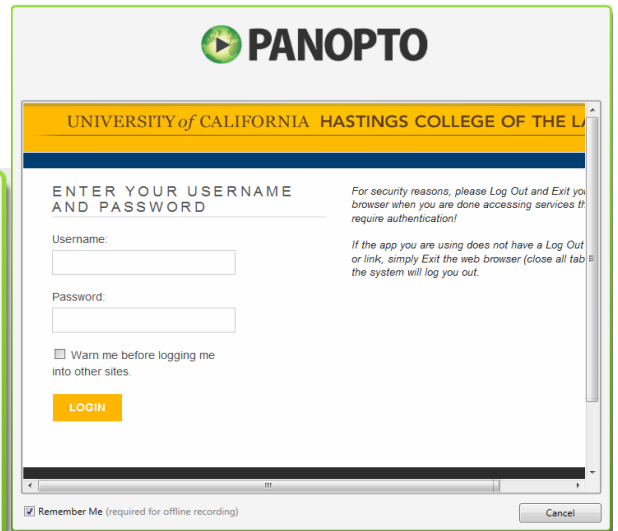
PANOPTO

UNIVERSITY of CALIFORNIA HASTINGS COLLEGE OF THE L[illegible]

ENTER YOUR USERNAME AND PASSWORD

Username:

Password:

Warn me before logging me into other sites.

LOGIN

For security reasons, please Log Out and Exit yo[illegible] browser when you are done accessing services th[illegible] require authentication!

If the app you are using does not have a Log Out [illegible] or link, simply Exit the web browser (close all tab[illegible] the system will log you out.

Remember Me (required for offline recording)

Cancel